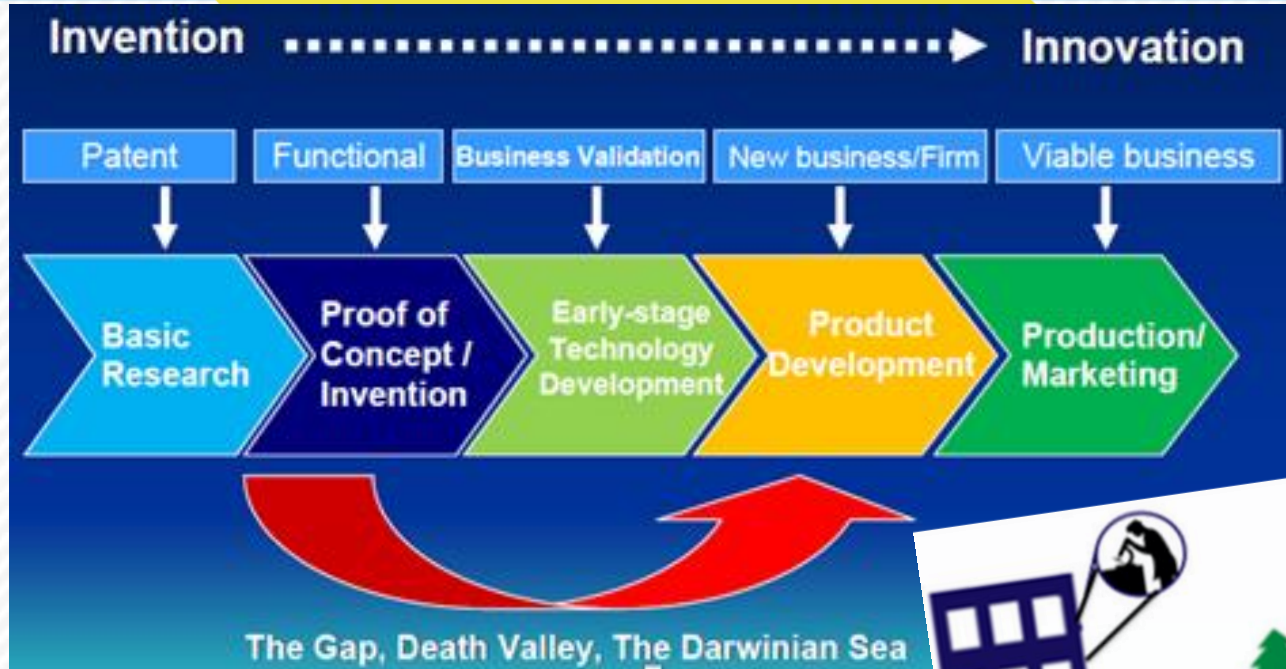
Invention Innovation

Patent

Functional

Business Validation

New business/Firm

Viable business

Basic Research

Proof of Concept / Invention

Early-stage Technology Development

Product Development

Production/ Marketing

The Gap, Death Valley, The Darwinian Sea